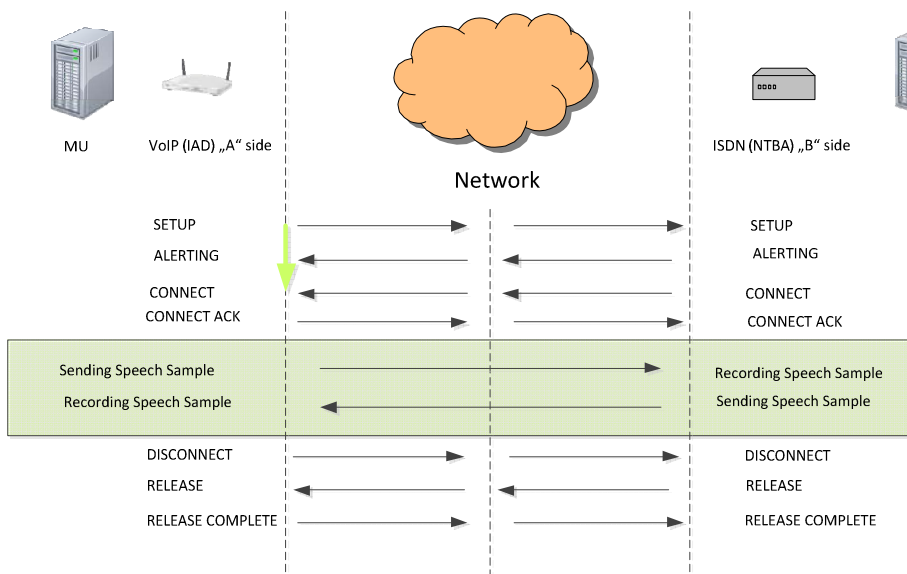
MU

VoIP (IAD) „A“ side

Network

ISDN (NTBA) „B“ side

SETUP

ALERTING

CONNECT

CONNECT ACK

SETUP

ALERTING

CONNECT

CONNECT ACK

Sending Speech Sample

Recording Speech Sample

Recording Speech Sample

Sending Speech Sample

DISCONNECT

RELEASE

RELEASE COMPLETE

DISCONNECT

RELEASE

RELEASE COMPLETE